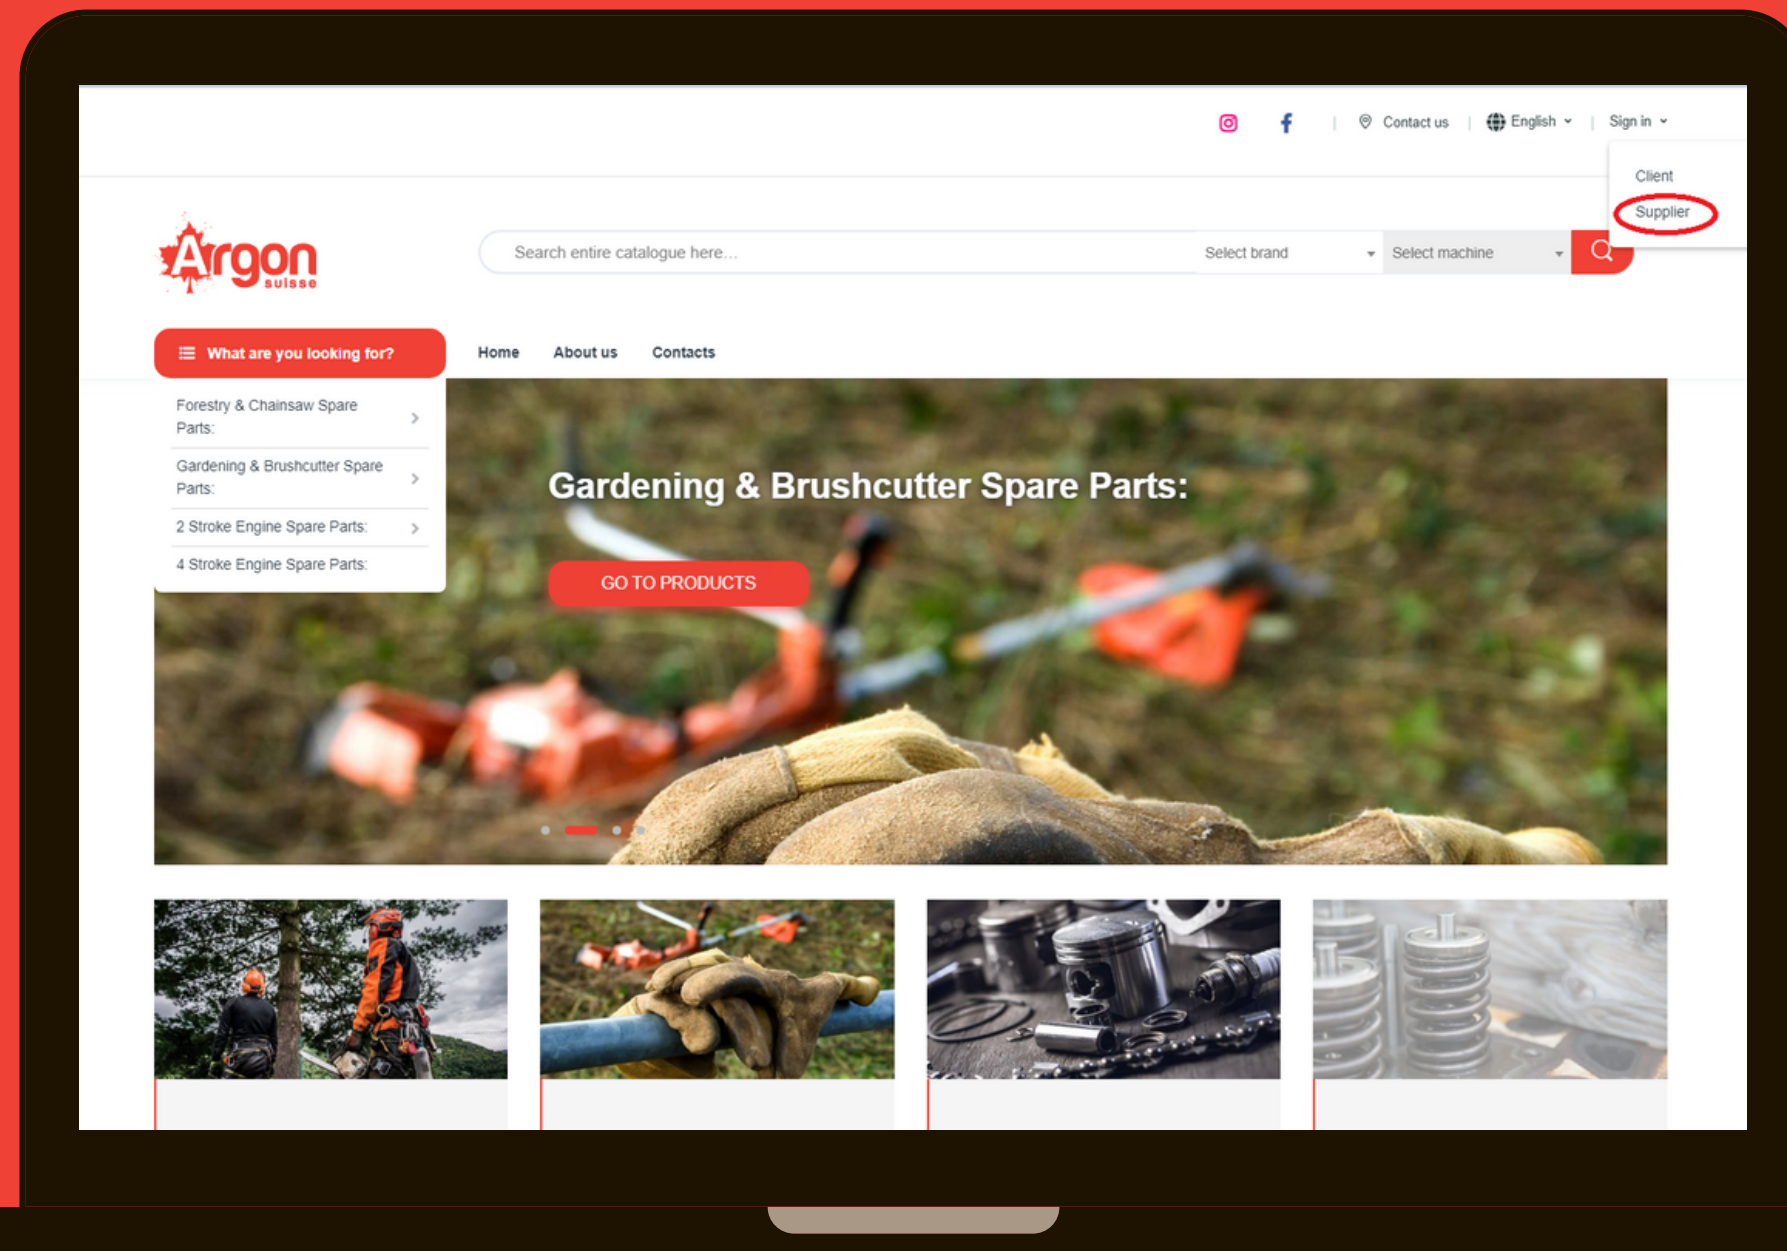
Contact us | English | Sign in

Client
Supplier

Argon suisse

Search entire catalogue here...
Select brand
Select machine

What are you looking for?

Home About us Contacts

Forestry & Chainsaw Spare Parts:
Gardening & Brushcutter Spare Parts:
2 Stroke Engine Spare Parts:
4 Stroke Engine Spare Parts:

Gardening & Brushcutter Spare Parts:

GO TO PRODUCTS